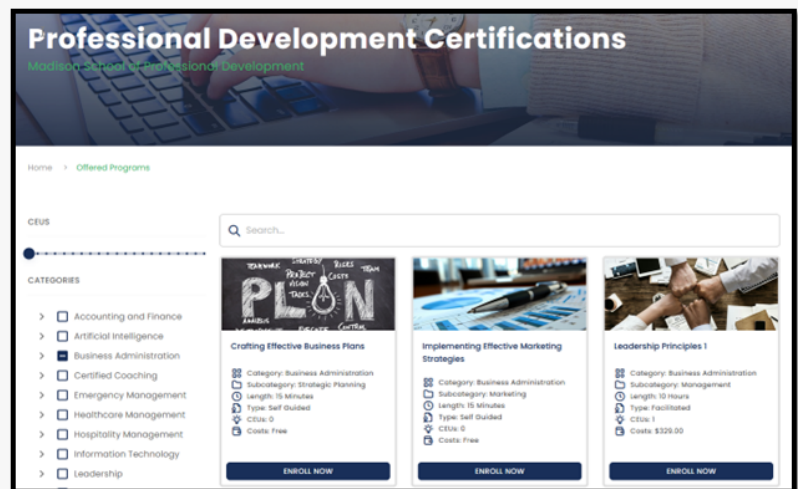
Professional Development Certifications

Madison School of Professional Development

Home > Offered Programs

CEUS

CATEGORIES

Accounting and Finance
Artificial Intelligence
Business Administration
Certified Coaching
Emergency Management
Healthcare Management
Hospitality Management
Information Technology
Leadership

Search...

TEAMWORK STRATEGY RISKS TEAM PROJECT VISION COSTS TASKS PLAN ANALYSIS EXECUTE CONTROL

Crafting Effective Business Plans

Category: Business Administration
Subcategory: Strategic Planning
Length: 15 Minutes
Type: Self Guided
CEUs: 0
Costs: Free

ENROLL NOW

Implementing Effective Marketing Strategies

Category: Business Administration
Subcategory: Marketing
Length: 15 Minutes
Type: Self Guided
CEUs: 0
Costs: Free

ENROLL NOW

Leadership Principles 1

Category: Business Administration
Subcategory: Management
Length: 10 Hours
Type: Facilitated
CEUs: 1
Costs: $329.00

ENROLL NOW